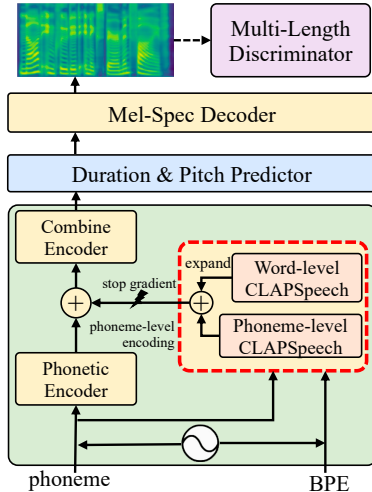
Multi-Length Discriminator

Mel-Spec Decoder

Duration & Pitch Predictor

Combine Encoder

expand

Word-level CLAPSpeech

stop gradient

phoneme-level encoding

Phoneme-level CLAPSpeech

Phonetic Encoder

phoneme

BPE